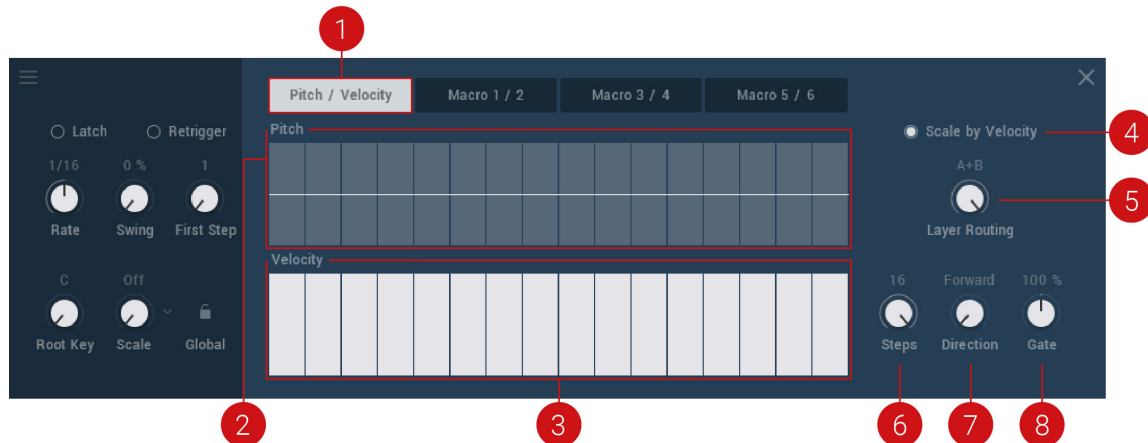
1

Pitch / Velocity
Macro 1 / 2
Macro 3 / 4
Macro 5 / 6

Latch
Retrigger

1/16
Rate
0 %
Swing
1
First Step

C
Root Key
Off
Scale
Global

Pitch

Velocity

Scale by Velocity
4

A+B
Layer Routing
5

16
Steps
Forward
Direction
100 %
Gate

2
3
6
7
8